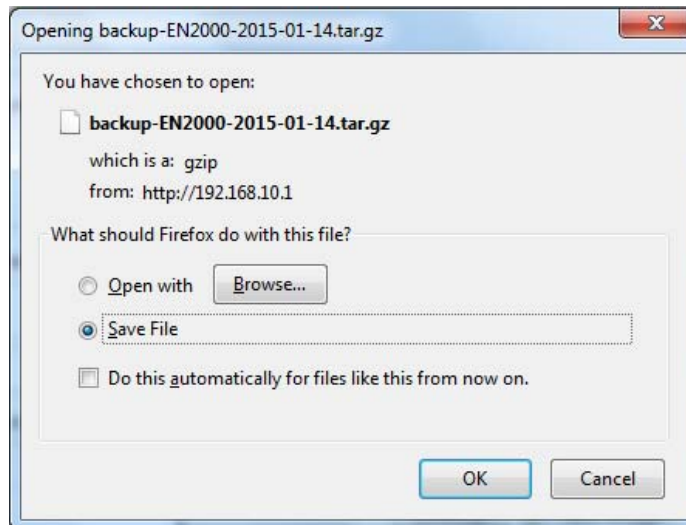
Opening backup-EN2000-2015-01-14.tar.gz

You have chosen to open:

backup-EN2000-2015-01-14.tar.gz

which is a: gzip

from: http://192.168.10.1

What should Firefox do with this file?

Open with

Browse...

Save File

Do this automatically for files like this from now on.

OK

Cancel